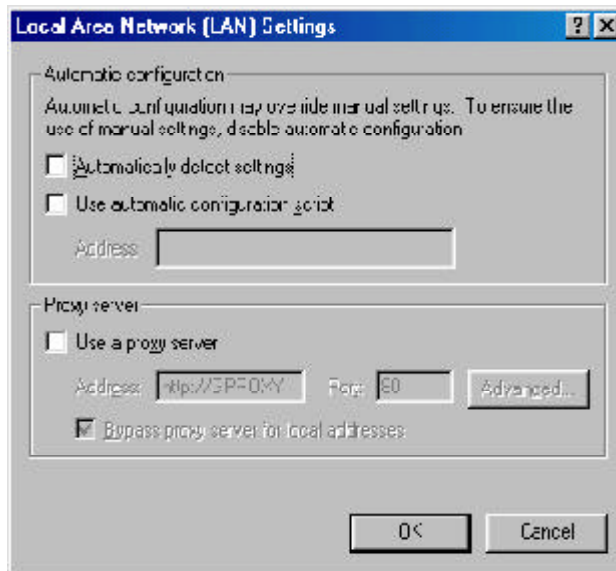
Local Area Network (LAN) Settings

?

X

Automatic configuration

Automatic configuration may override manual settings. To ensure the use of manual settings, disable automatic configuration.

Automatically detect settings

Use automatic configuration script

Address

Proxy server

Use a proxy server

Address: http://SPROXY

Port: 80

Advanced...

Bypass proxy server for local addresses

OK

Cancel